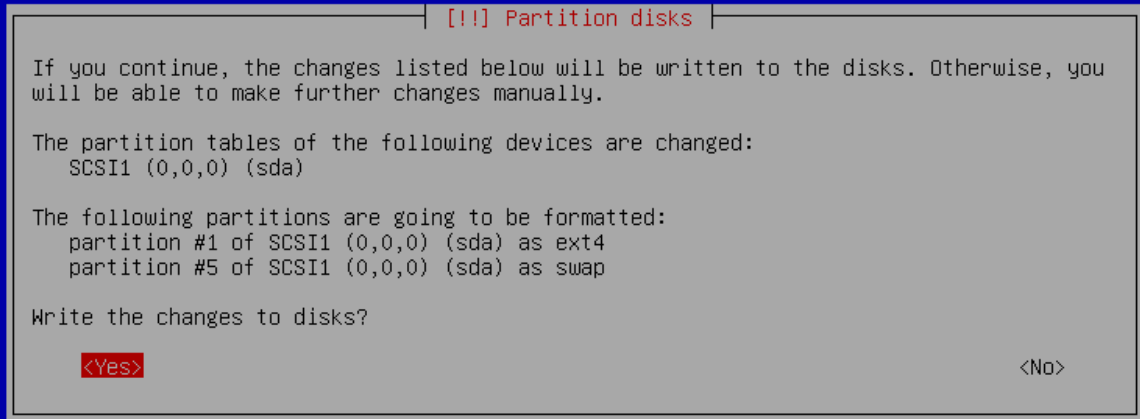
[!!] Partition disks

If you continue, the changes listed below will be written to the disks. Otherwise, you will be able to make further changes manually.

The partition tables of the following devices are changed:
SCSI1 (0,0,0) (sda)

The following partitions are going to be formatted:
partition #1 of SCSI1 (0,0,0) (sda) as ext4
partition #5 of SCSI1 (0,0,0) (sda) as swap

Write the changes to disks?

<Yes>

<No>